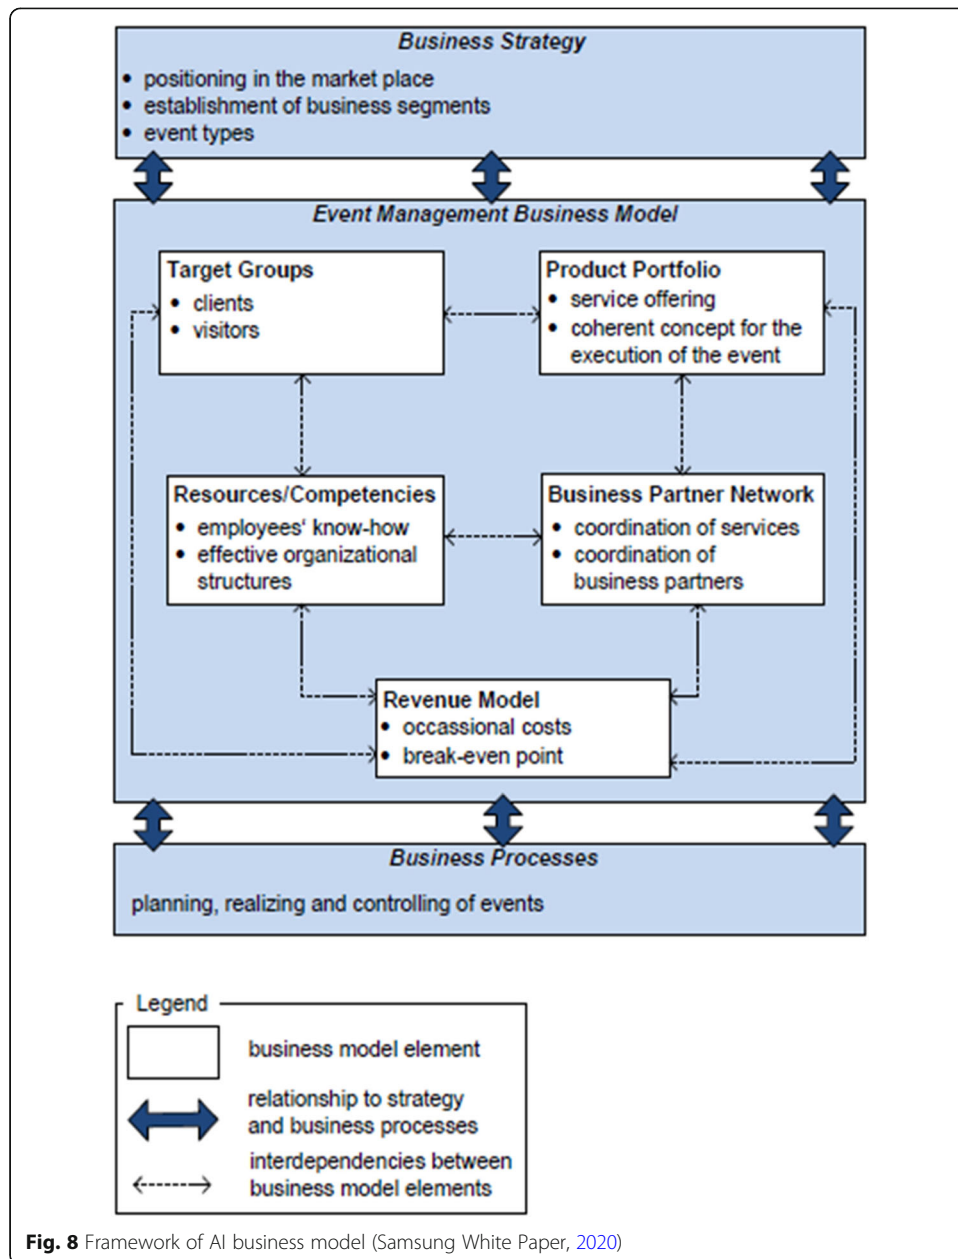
Business Strategy
• positioning in the market place
• establishment of business segments
• event types

Event Management Business Model

Target Groups
• clients
• visitors

Product Portfolio
• service offering
• coherent concept for the execution of the event

Resources/Competencies
• employees' know-how
• effective organizational structures

Business Partner Network
• coordination of services
• coordination of business partners

Revenue Model
• occassional costs
• break-even point

Business Processes
planning, realizing and controlling of events

Legend
business model element
relationship to strategy and business processes
interdependencies between business model elements

**Fig. 8** Framework of AI business model (Samsung White Paper, 2020)